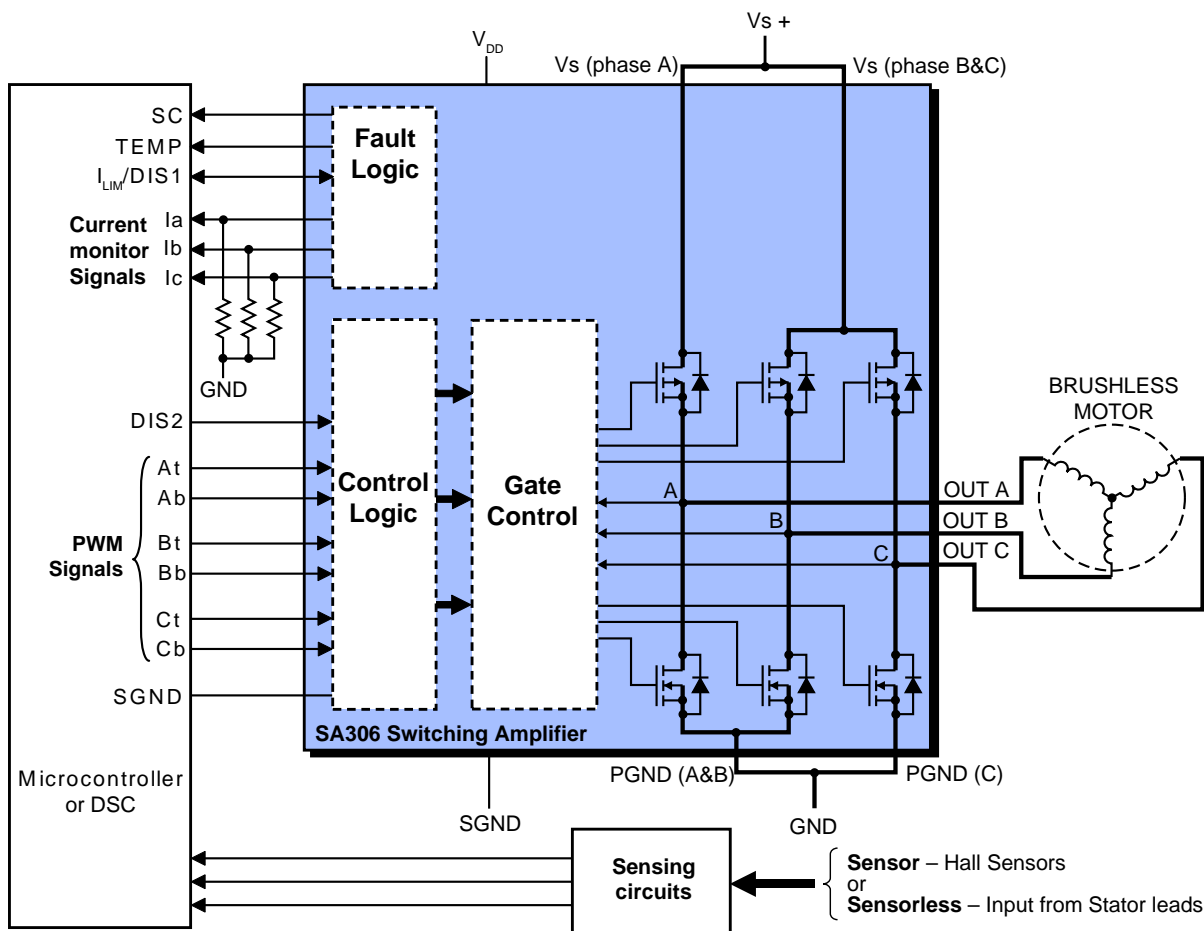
Vs +
$V_{DD}$
Vs (phase A)
Vs (phase B&C)

SC
TEMP
$I_{LIM}$/DIS1
Current monitor Signals
Ia
Ib
Ic
GND

Fault Logic

DIS2
PWM Signals
At
Ab
Bt
Bb
Ct
Cb
SGND

Control Logic

Gate Control

A
B
C

BRUSHLESS MOTOR
OUT A
OUT B
OUT C

SA306 Switching Amplifier

Microcontroller or DSC

PGND (A&B)
PGND (C)
SGND
GND

Sensing circuits

Sensor – Hall Sensors
or
Sensorless – Input from Stator leads